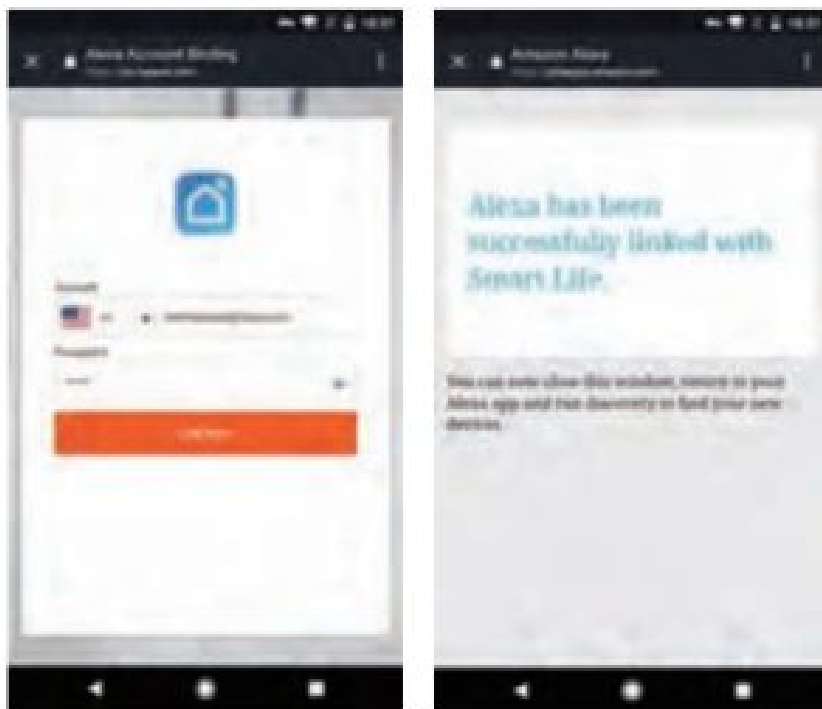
Alexa Account Binding
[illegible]

Account
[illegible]
Password
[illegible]

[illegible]

Amazon Alexa
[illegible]

Alexa has been successfully linked with Smart Life.

You can now close this window, return to your Alexa app and run discovery to find your new devices.